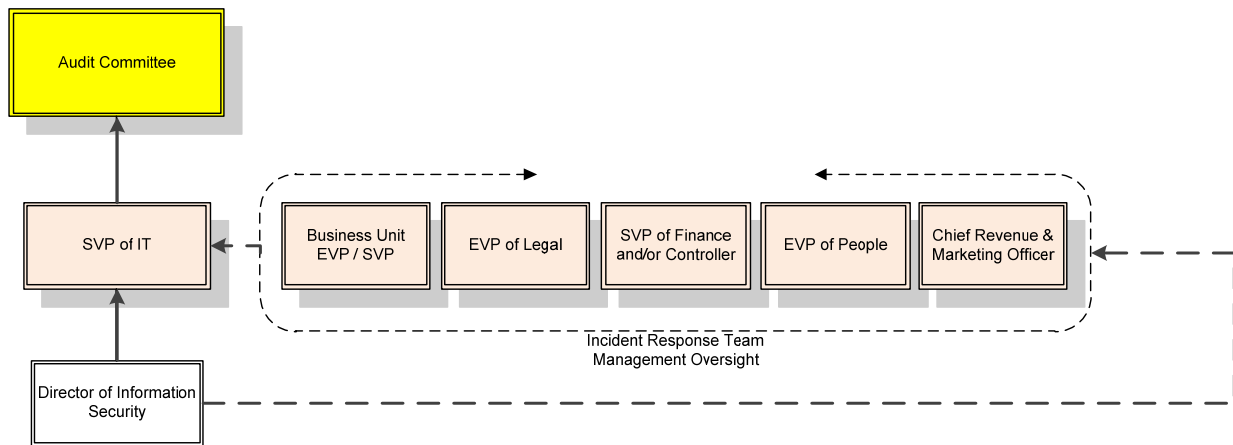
Audit Committee

SVP of IT

Business Unit EVP / SVP

EVP of Legal

SVP of Finance and/or Controller

EVP of People

Chief Revenue & Marketing Officer

Incident Response Team Management Oversight

Director of Information Security